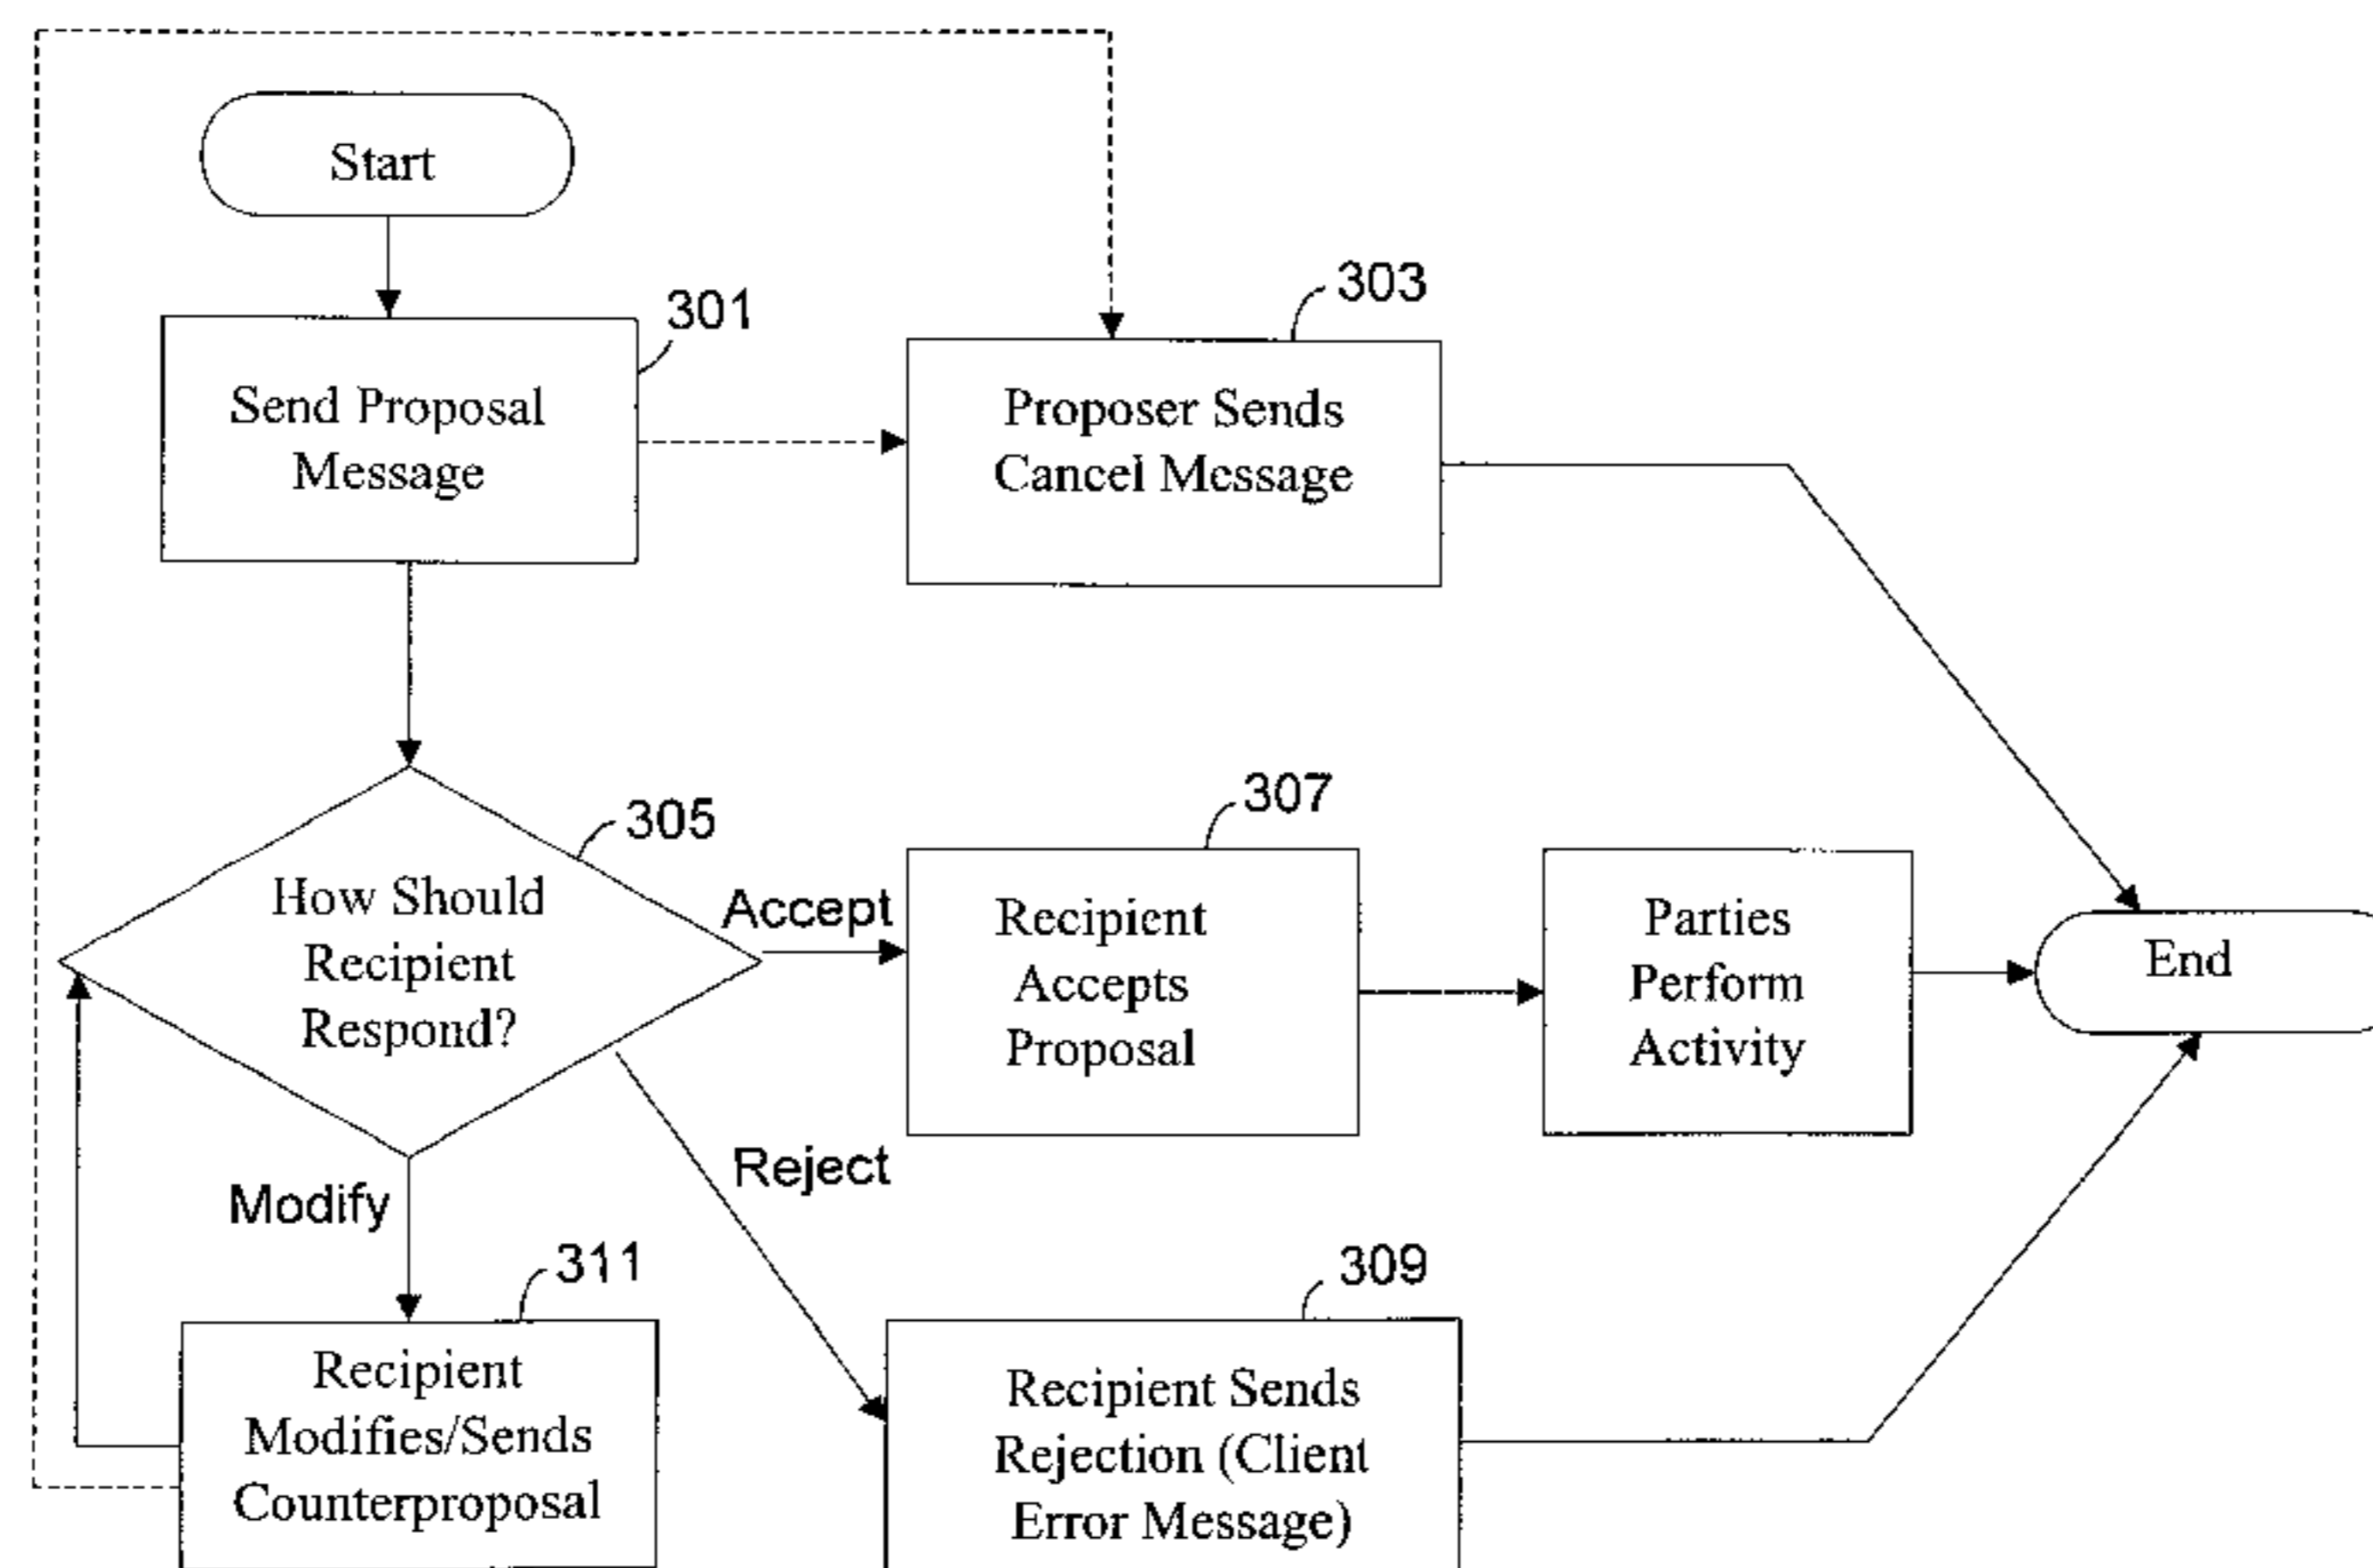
Start

301

Send Proposal Message

303

Proposer Sends Cancel Message

305

How Should Recipient Respond?

Accept

307

Recipient Accepts Proposal

Parties Perform Activity

End

Reject

Modify

311

Recipient Modifies/Sends Counterproposal

309

Recipient Sends Rejection (Client Error Message)